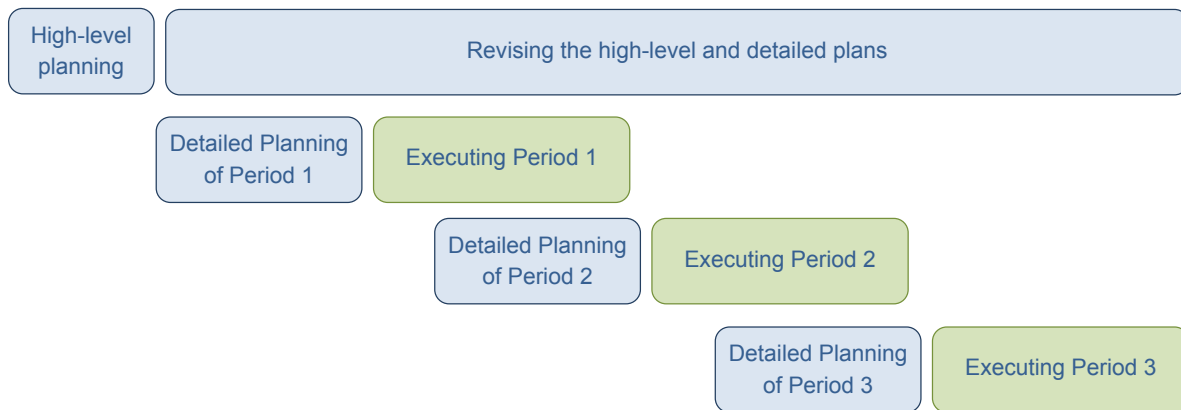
High-level planning

Revising the high-level and detailed plans

Detailed Planning of Period 1

Executing Period 1

Detailed Planning of Period 2

Executing Period 2

Detailed Planning of Period 3

Executing Period 3